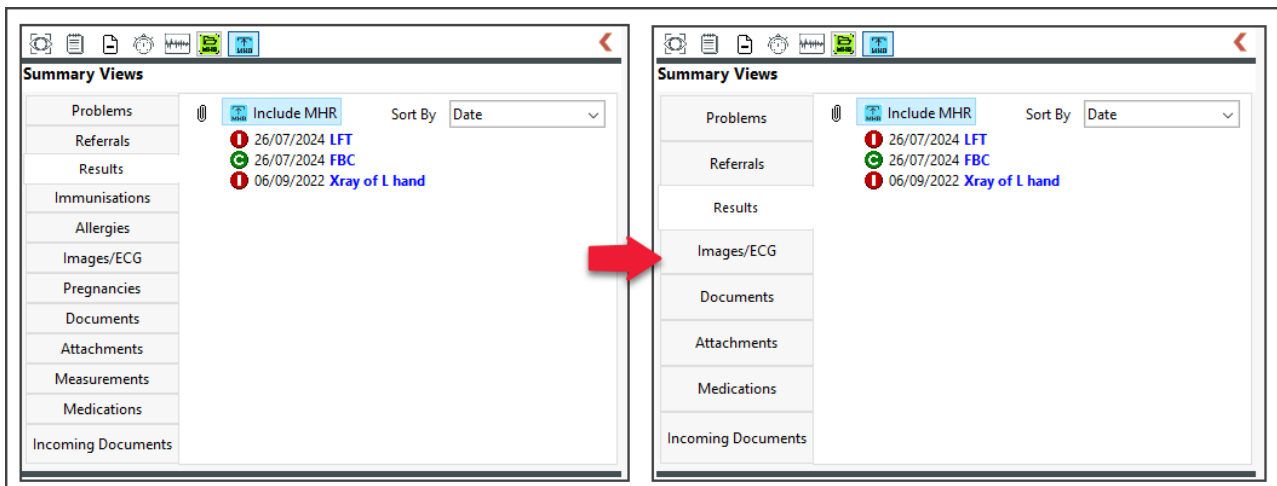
Summary Views

Problems
Referrals
Results
Immunisations
Allergies
Images/ECG
Pregnancies
Documents
Attachments
Measurements
Medications
Incoming Documents

Include MHR
Sort By Date
26/07/2024 LFT
26/07/2024 FBC
06/09/2022 Xray of L hand

Summary Views

Problems
Referrals
Results
Images/ECG
Documents
Attachments
Medications
Incoming Documents

Include MHR
Sort By Date
26/07/2024 LFT
26/07/2024 FBC
06/09/2022 Xray of L hand